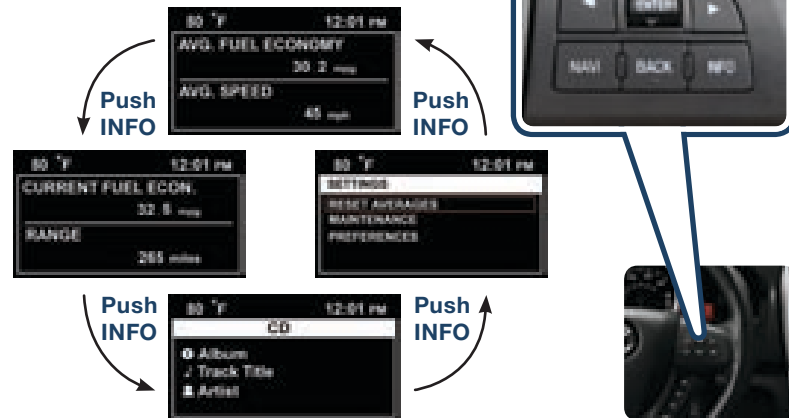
80 °F 12:01 PM
AVG. FUEL ECONOMY
30.2 mpg
AVG. SPEED
45 mph

Push INFO

Push INFO

80 °F 12:01 PM
CURRENT FUEL ECON.
32.5 mpg
RANGE
265 miles

80 °F 12:01 PM
SETTINGS
RESET AVERAGES
MAINTENANCE
PREFERENCES

Push INFO

Push INFO

80 °F 12:01 PM
CD
Album
♩ Track Title
Artist

ENTER
NAVI
BACK
INFO